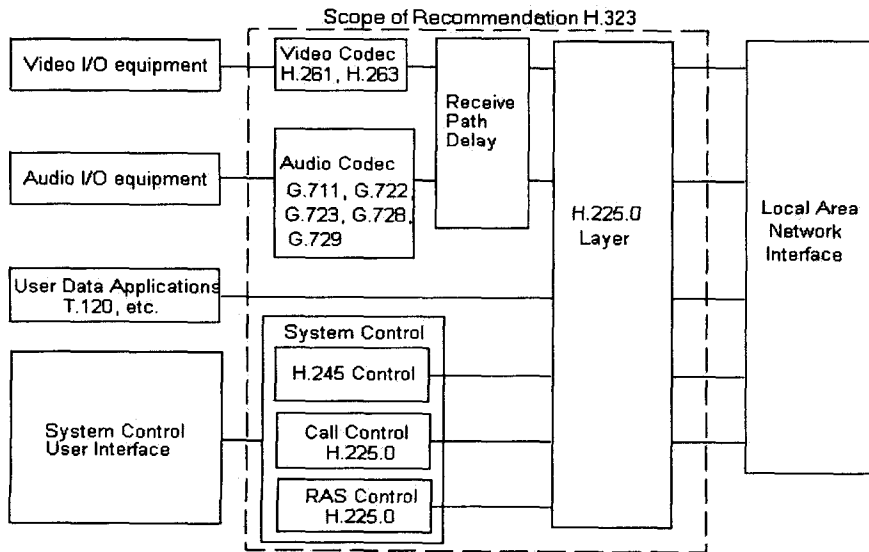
Scope of Recommendation H.323

Video I/O equipment

Video Codec
H.261, H.263

Receive Path Delay

Audio I/O equipment

Audio Codec
G.711, G.722
G.723, G.728,
G.729

H.225.0
Layer

Local Area
Network
Interface

User Data Applications
T.120, etc.

System Control

H.245 Control

System Control
User Interface

Call Control
H.225.0

RAS Control
H.225.0